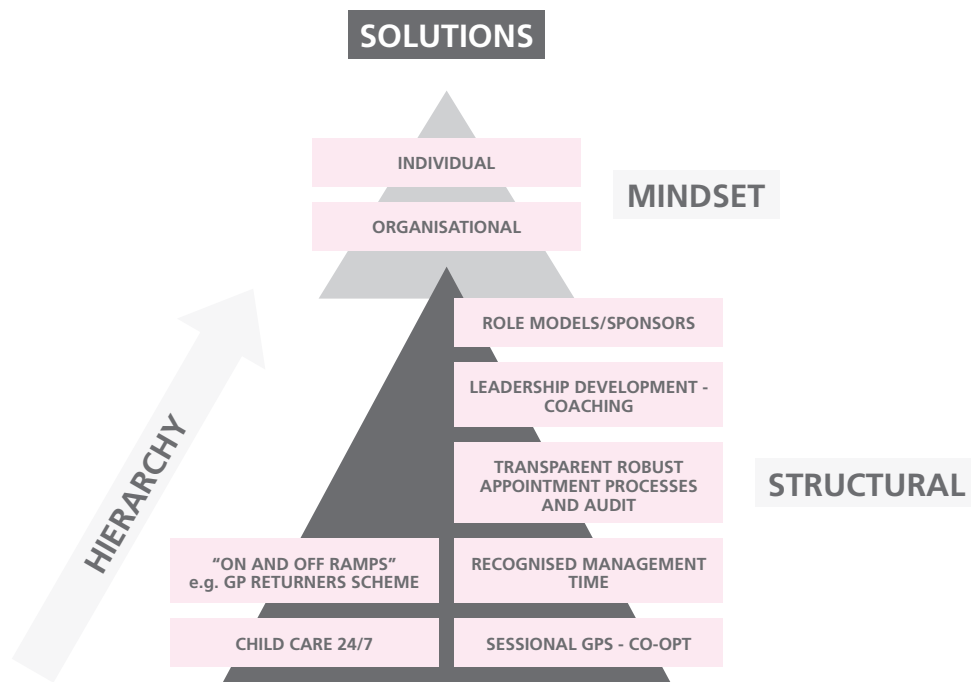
SOLUTIONS

INDIVIDUAL

ORGANISATIONAL

MINDSET

ROLE MODELS/SPONSORS

LEADERSHIP DEVELOPMENT - COACHING

TRANSPARENT ROBUST APPOINTMENT PROCESSES AND AUDIT

STRUCTURAL

HIERARCHY

"ON AND OFF RAMPS" e.g. GP RETURNERS SCHEME

RECOGNISED MANAGEMENT TIME

CHILD CARE 24/7

SESSIONAL GPS - CO-OPT